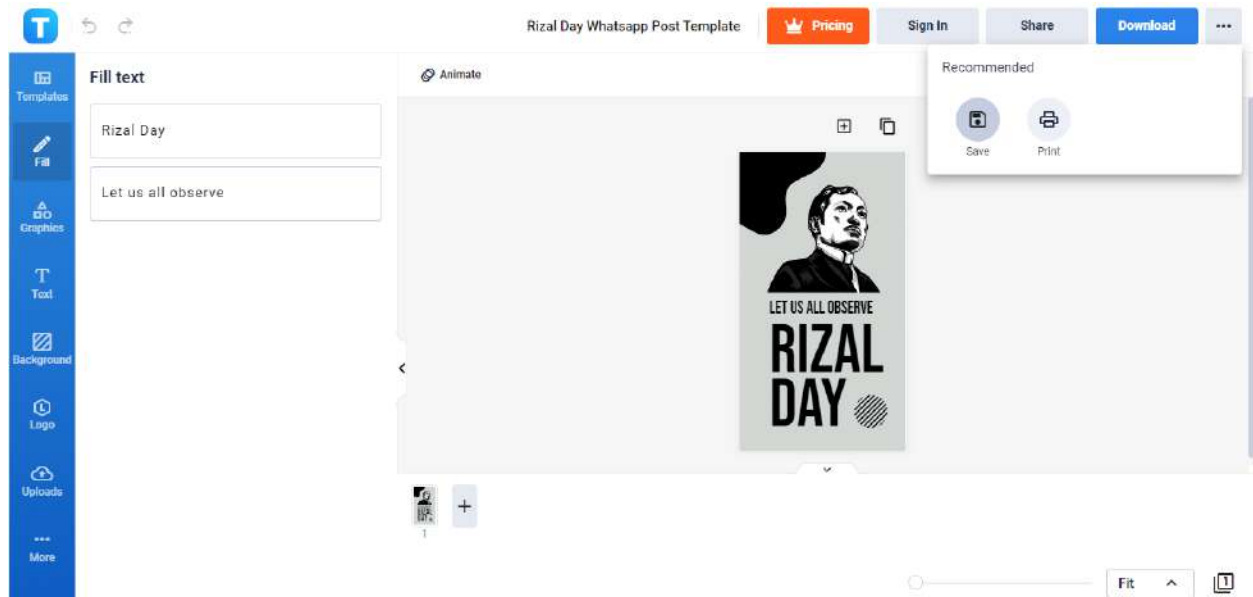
T

Rizal Day Whatsapp Post Template

Pricing

Sign In

Share

Download

...

Templates

Fill

Graphics

Text

Background

Logo

Uploads

More

Fill text

Rizal Day

Let us all observe

Animate

Recommended

Save

Print

LET US ALL OBSERVE

RIZAL DAY

1

Fit